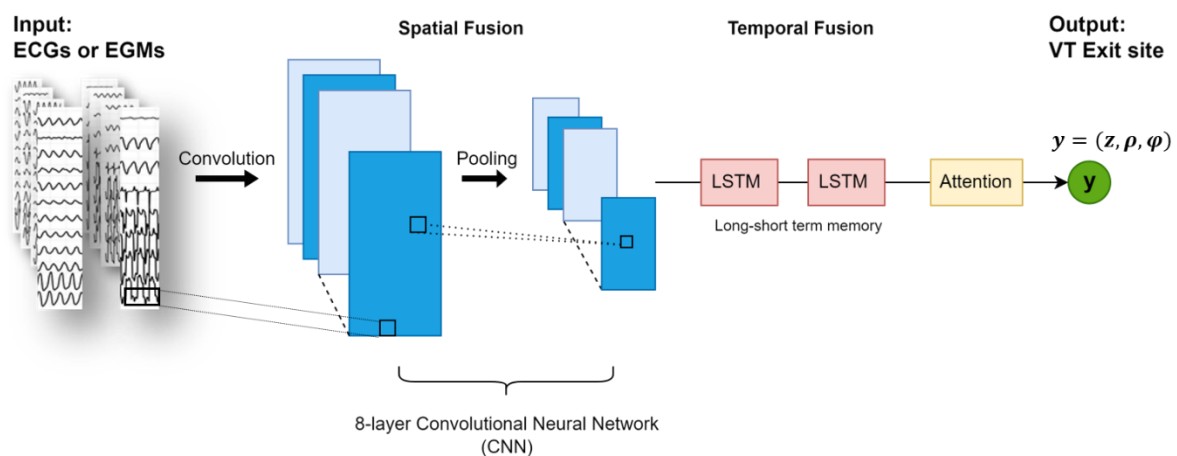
Input:
ECGs or EGMs

Spatial Fusion

Temporal Fusion

Output:
VT Exit site

Convolution

Pooling

LSTM

LSTM

Attention

$y = (z, \rho, \varphi)$

y

Long-short term memory

8-layer Convolutional Neural Network (CNN)